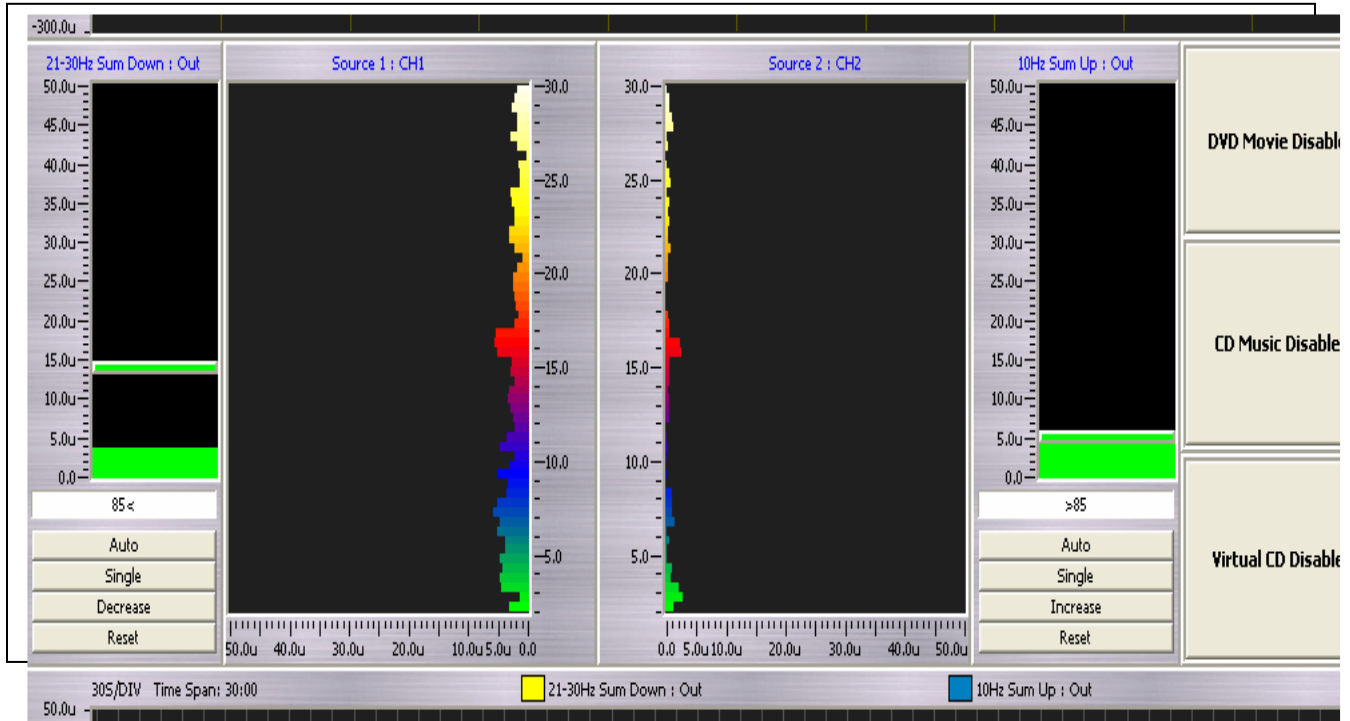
-300.0u

21-30Hz Sum Down : Out

50.0u
45.0u
40.0u
35.0u
30.0u
25.0u
20.0u
15.0u
10.0u
5.0u
0.0

85<

Auto
Single
Decrease
Reset

Source 1 : CH1

30.0
25.0
20.0
15.0
10.0
5.0

50.0u 40.0u 30.0u 20.0u 10.0u 5.0u 0.0

Source 2 : CH2

30.0
25.0
20.0
15.0
10.0
5.0

0.0 5.0u 10.0u 20.0u 30.0u 40.0u 50.0u

10Hz Sum Up : Out

50.0u
45.0u
40.0u
35.0u
30.0u
25.0u
20.0u
15.0u
10.0u
5.0u
0.0

>85

Auto
Single
Increase
Reset

DVD Movie Disable

CD Music Disable

Virtual CD Disable

30S/DIV Time Span: 30:00

21-30Hz Sum Down : Out

10Hz Sum Up : Out

50.0u